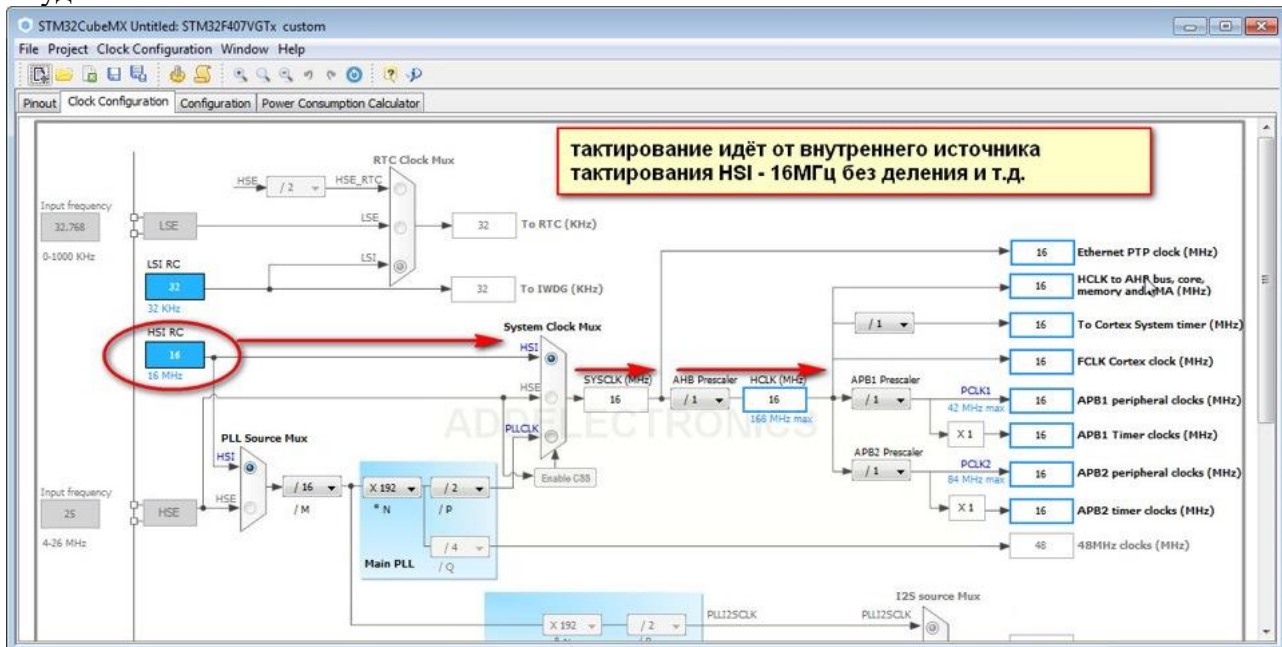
STM32CubeMX Untitled: STM32F407VGTx custom
File Project Clock Configuration Window Help
Pinout Clock Configuration Configuration Power Consumption Calculator

тактирование идёт от внутреннего источника тактирования HSI - 16МГц без деления и т.д.

RTC Clock Mux
HSE /2 HSE_RTC
Input frequency
32.768
LSE
0-1000 KHz
LSE
LSI
32 To RTC (KHz)
LSI RC
32
32 KHz
32 To IWDG (KHz)
HSI RC
16
16 MHz
System Clock Mux
HSI
HSE
PLLCLK
SYSCLK (MHz)
16
AHB Prescaler
/1
HCLK (MHz)
16
168 MHz max
ADDELECTRONICS
Enable CSS
PLL Source Mux
HSI
HSE
/16
/M
X 192
* N
/2
/P
/4
/Q
Main PLL
Input frequency
25
HSE
4-26 MHz
16 Ethernet PTP clock (MHz)
16 HCLK to AHB bus, core, memory and DMA (MHz)
/1
16 To Cortex System timer (MHz)
16 FCLK Cortex clock (MHz)
APB1 Prescaler
/1
PCLK1
42 MHz max
16 APB1 peripheral clocks (MHz)
X 1
16 APB1 Timer clocks (MHz)
APB2 Prescaler
/1
PCLK2
84 MHz max
16 APB2 peripheral clocks (MHz)
X 1
16 APB2 timer clocks (MHz)
48 48MHz clocks (MHz)
I2S source Mux
X 192
/2
PLLI2SCLK
PLLI2SCLK